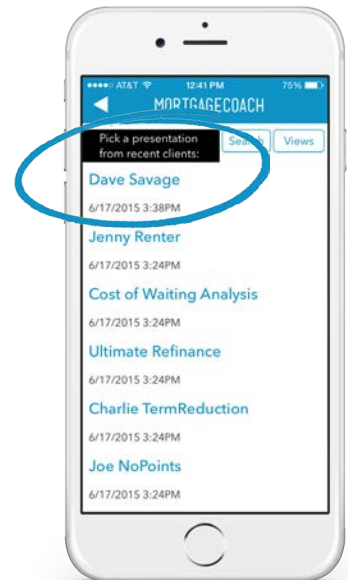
●●●●○ AT&T 12:41 PM 75%

MORTGAGECOACH

Pick a presentation from recent clients:

Search Views

Dave Savage

6/17/2015 3:38PM

Jenny Renter

6/17/2015 3:24PM

Cost of Waiting Analysis

6/17/2015 3:24PM

Ultimate Refinance

6/17/2015 3:24PM

Charlie TermReduction

6/17/2015 3:24PM

Joe NoPoints

6/17/2015 3:24PM